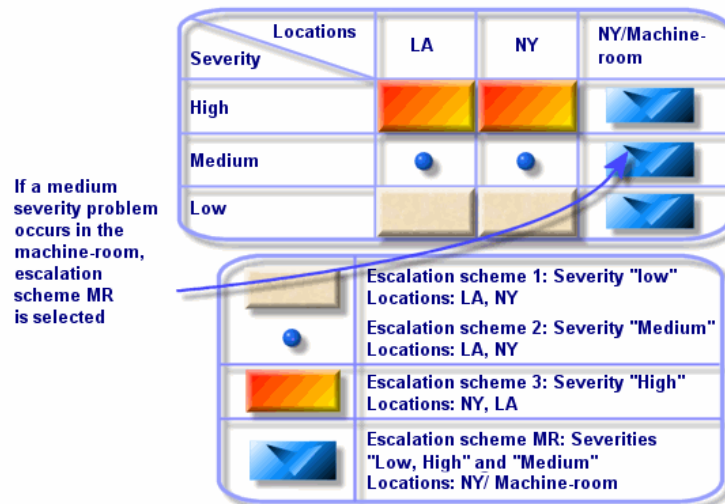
| Severity \ Locations | LA | NY | NY/Machine-room |
|---|---|---|---|
| High | | | |
| Medium | | | |
| Low | | | |

If a medium severity problem occurs in the machine-room, escalation scheme MR is selected

| | |
|---|---|
| | Escalation scheme 1: Severity "low" Locations: LA, NY |
| | Escalation scheme 2: Severity "Medium" Locations: LA, NY |
| | Escalation scheme 3: Severity "High" Locations: NY, LA |
| | Escalation scheme MR: Severities "Low, High" and "Medium" Locations: NY/ Machine-room |